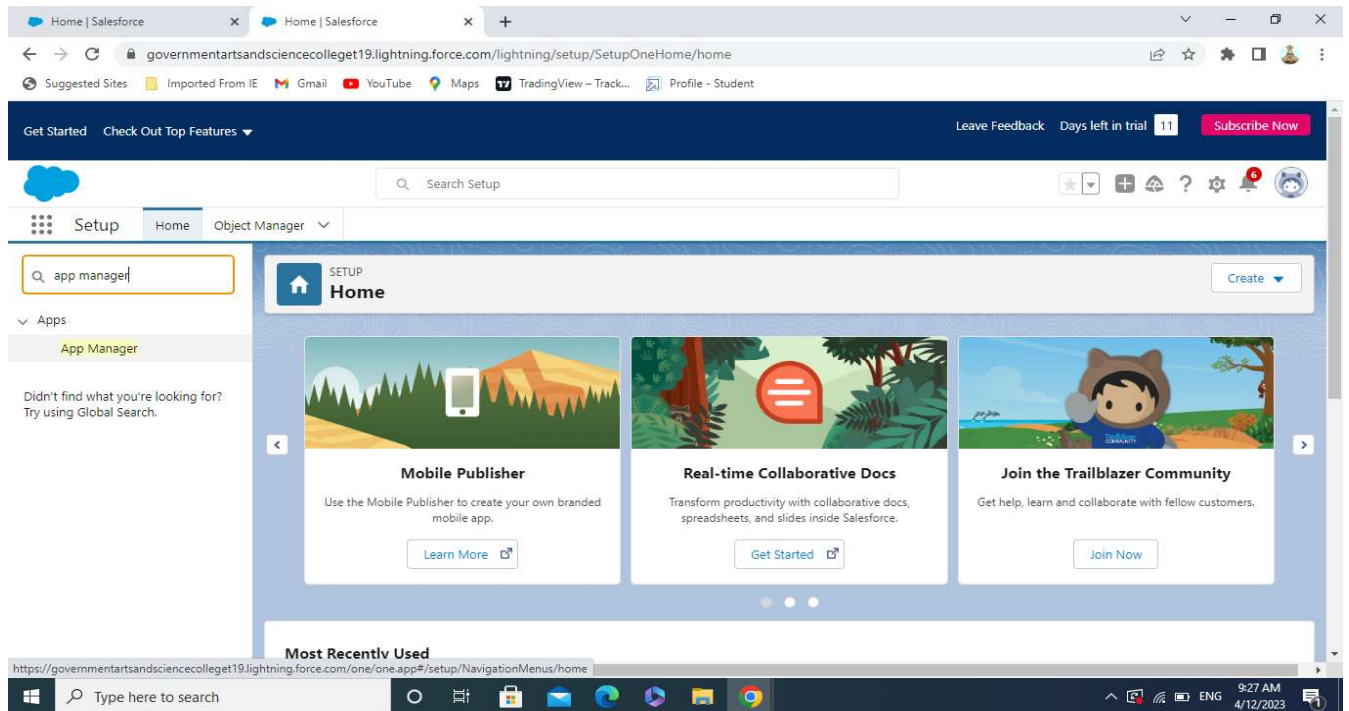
Home | Salesforce
Home | Salesforce
governmentartsandsciencecolleget19.lightning.force.com/lightning/setup/SetupOneHome/home
Suggested Sites Imported From IE Gmail YouTube Maps TradingView – Track... Profile - Student

Get Started Check Out Top Features
Leave Feedback Days left in trial 11 Subscribe Now

Search Setup
6

Setup Home Object Manager

app manager
Apps
App Manager

Didn't find what you're looking for? Try using Global Search.

SETUP
Home
Create

Mobile Publisher
Use the Mobile Publisher to create your own branded mobile app.
Learn More

Real-time Collaborative Docs
Transform productivity with collaborative docs, spreadsheets, and slides inside Salesforce.
Get Started

Join the Trailblazer Community
Get help, learn and collaborate with fellow customers.
Join Now

Most Recently Used

https://governmentartsandsciencecolleget19.lightning.force.com/one/one.app#/setup/NavigationMenus/home

Type here to search
ENG 9:27 AM 4/12/2023